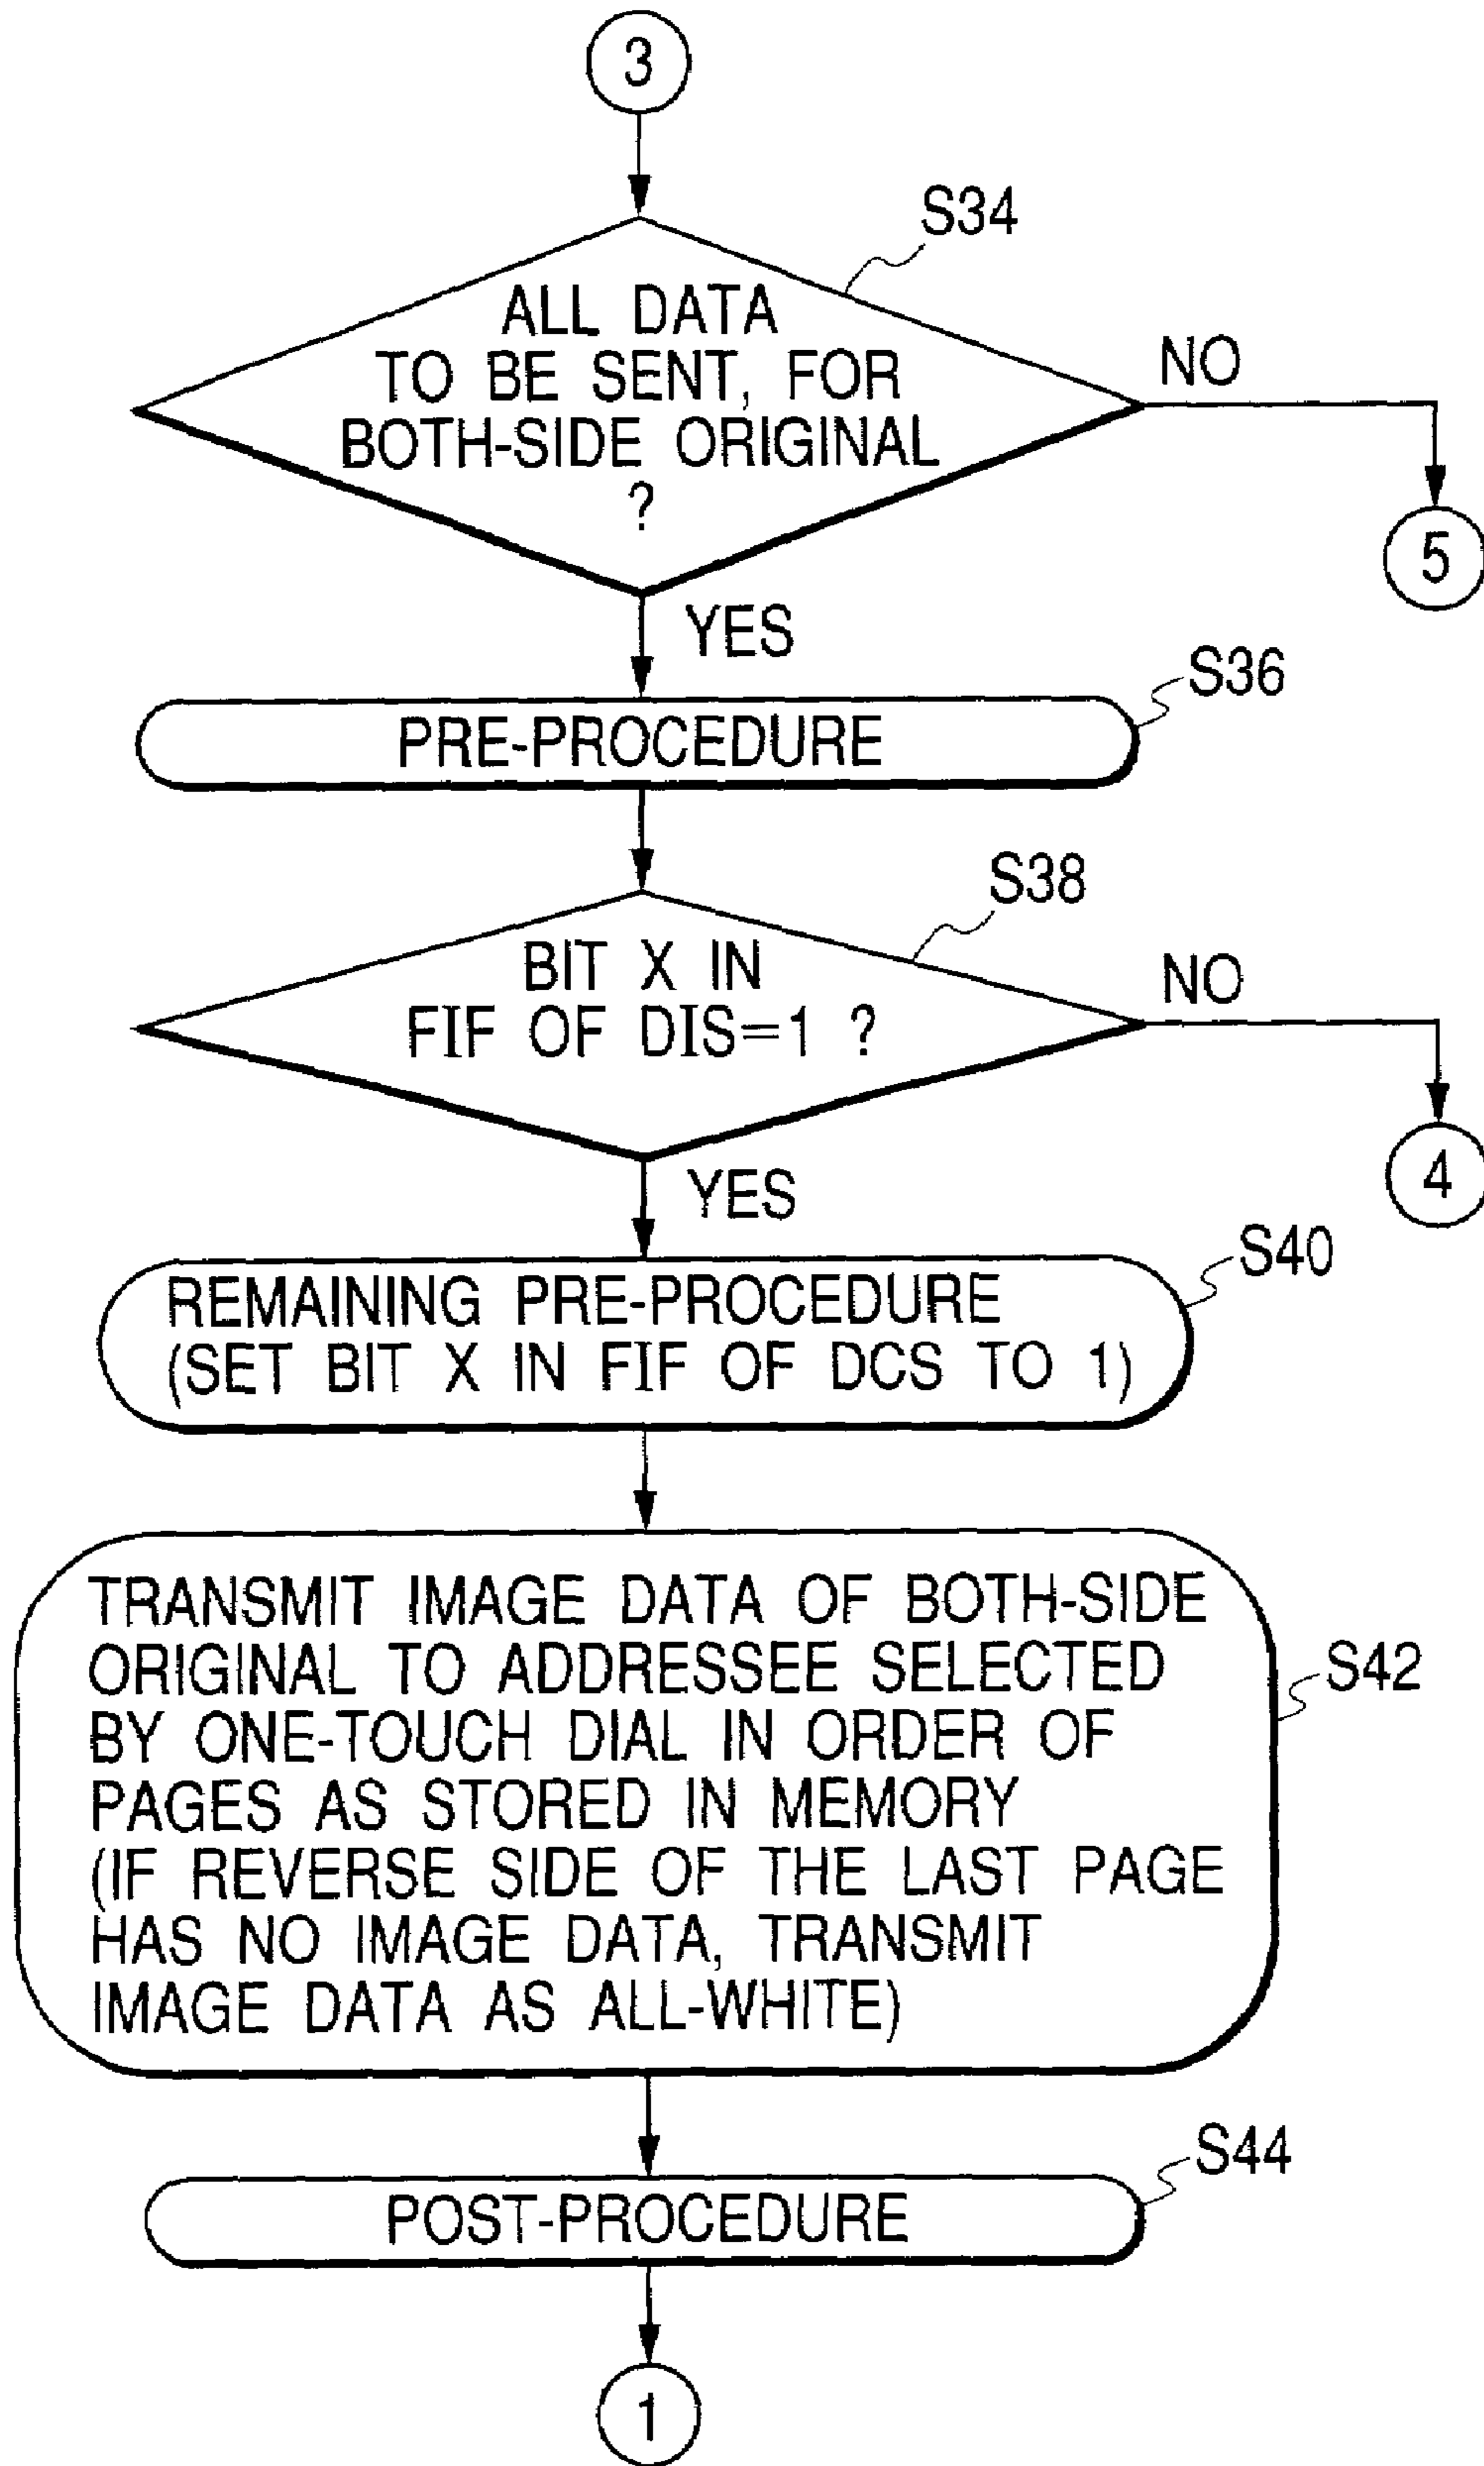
3

S34

ALL DATA TO BE SENT, FOR BOTH-SIDE ORIGINAL ?

NO

5

YES

S36

PRE-PROCEDURE

S38

BIT X IN FIF OF DIS=1 ?

NO

4

YES

S40

REMAINING PRE-PROCEDURE (SET BIT X IN FIF OF DCS TO 1)

TRANSMIT IMAGE DATA OF BOTH-SIDE ORIGINAL TO ADDRESSEE SELECTED BY ONE-TOUCH DIAL IN ORDER OF PAGES AS STORED IN MEMORY (IF REVERSE SIDE OF THE LAST PAGE HAS NO IMAGE DATA, TRANSMIT IMAGE DATA AS ALL-WHITE)

S42

S44

POST-PROCEDURE

1